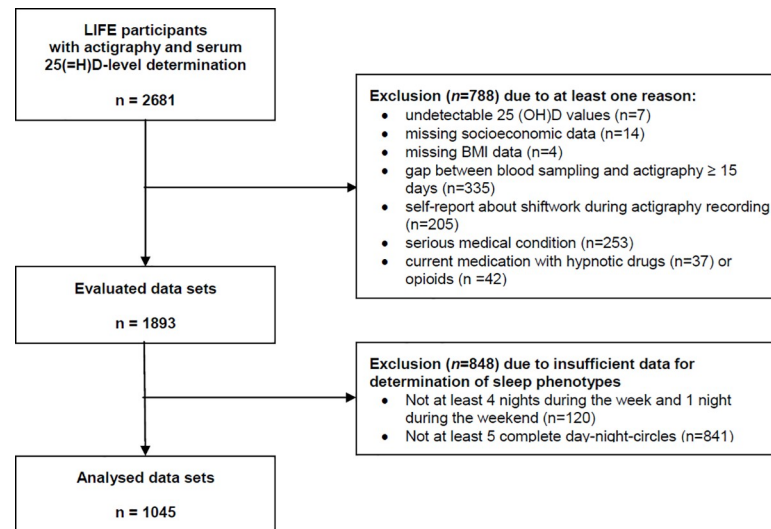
LIFE participants with actigraphy and serum 25(=H)D-level determination

n = 2681

Exclusion (*n*=788) due to at least one reason:
- undetectable 25 (OH)D values (n=7)
- missing socioeconomic data (n=14)
- missing BMI data (n=4)
- gap between blood sampling and actigraphy ≥ 15 days (n=335)
- self-report about shiftwork during actigraphy recording (n=205)
- serious medical condition (n=253)
- current medication with hypnotic drugs (n=37) or opioids (n =42)

Evaluated data sets

n = 1893

Exclusion (*n*=848) due to insufficient data for determination of sleep phenotypes
- Not at least 4 nights during the week and 1 night during the weekend (n=120)
- Not at least 5 complete day-night-circles (n=841)

Analysed data sets

n = 1045